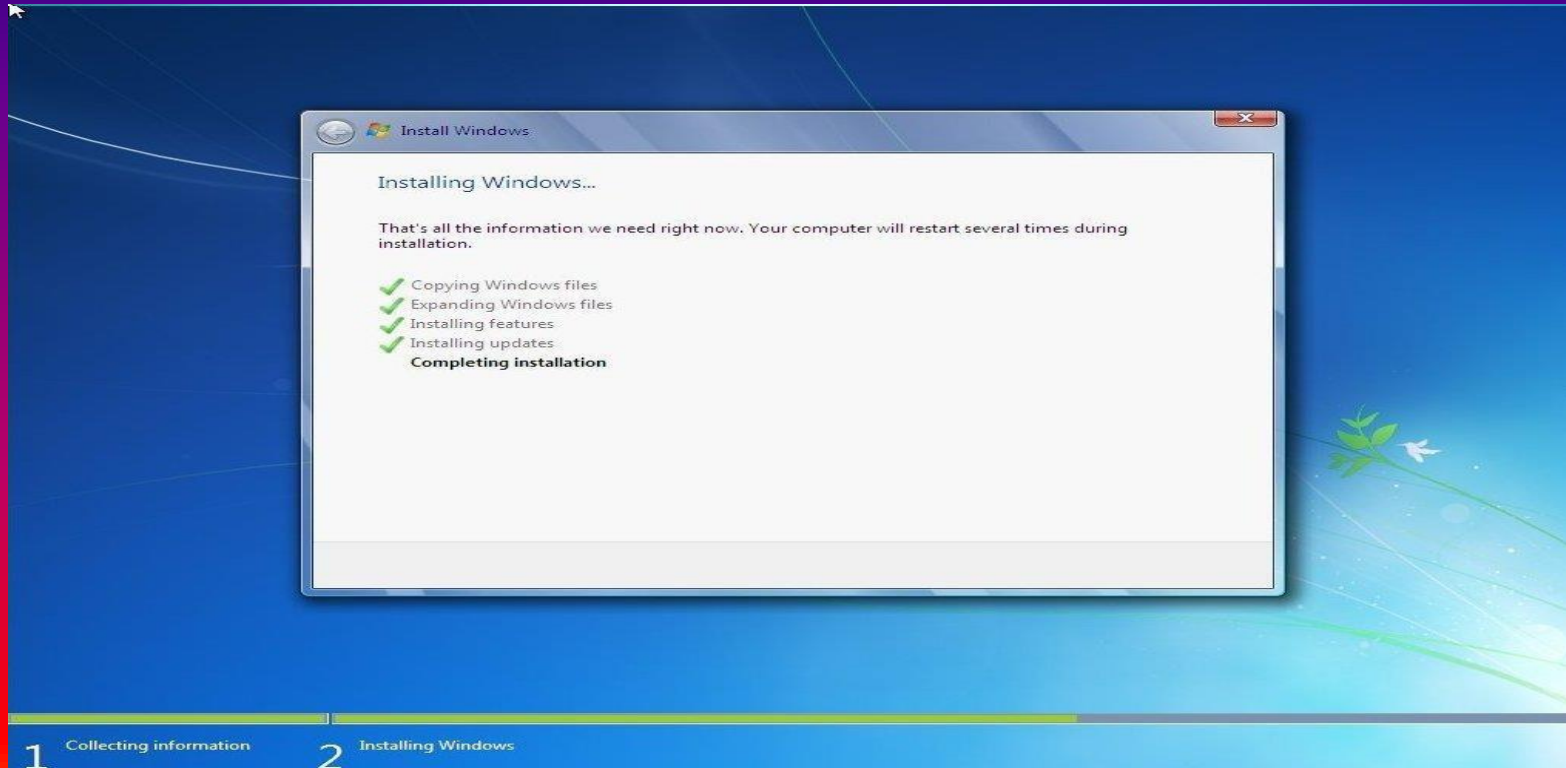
Install Windows

Installing Windows...

That's all the information we need right now. Your computer will restart several times during installation.

Copying Windows files
Expanding Windows files
Installing features
Installing updates
Completing installation

1 Collecting information
2 Installing Windows